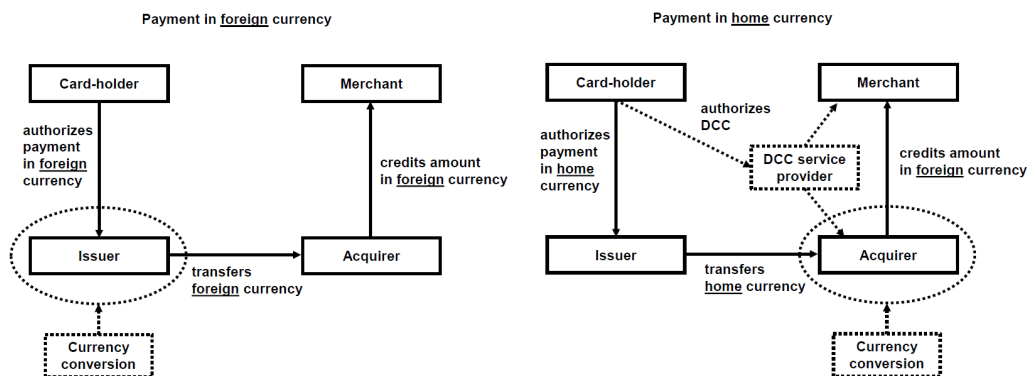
Payment in foreign currency

Card-holder

Merchant

authorizes payment in foreign currency

credits amount in foreign currency

Issuer

transfers foreign currency

Acquirer

Currency conversion

Payment in home currency

Card-holder

Merchant

authorizes DCC

authorizes payment in home currency

DCC service provider

credits amount in foreign currency

Issuer

transfers home currency

Acquirer

Currency conversion